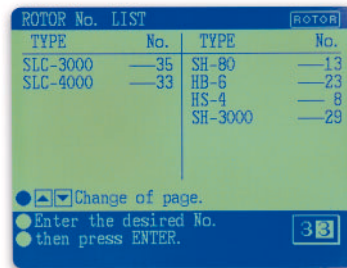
ROTOR No. LIST ROTOR

| TYPE | No. | TYPE | No. |
|---|---|---|---|
| SLC-3000 | —35 | SH-80 | —13 |
| SLC-4000 | —33 | HB-6 | —23 |
| | | HS-4 | — 8 |
| | | SH-3000 | —29 |

▲▼Change of page.
Enter the desired No.
then press ENTER.
33